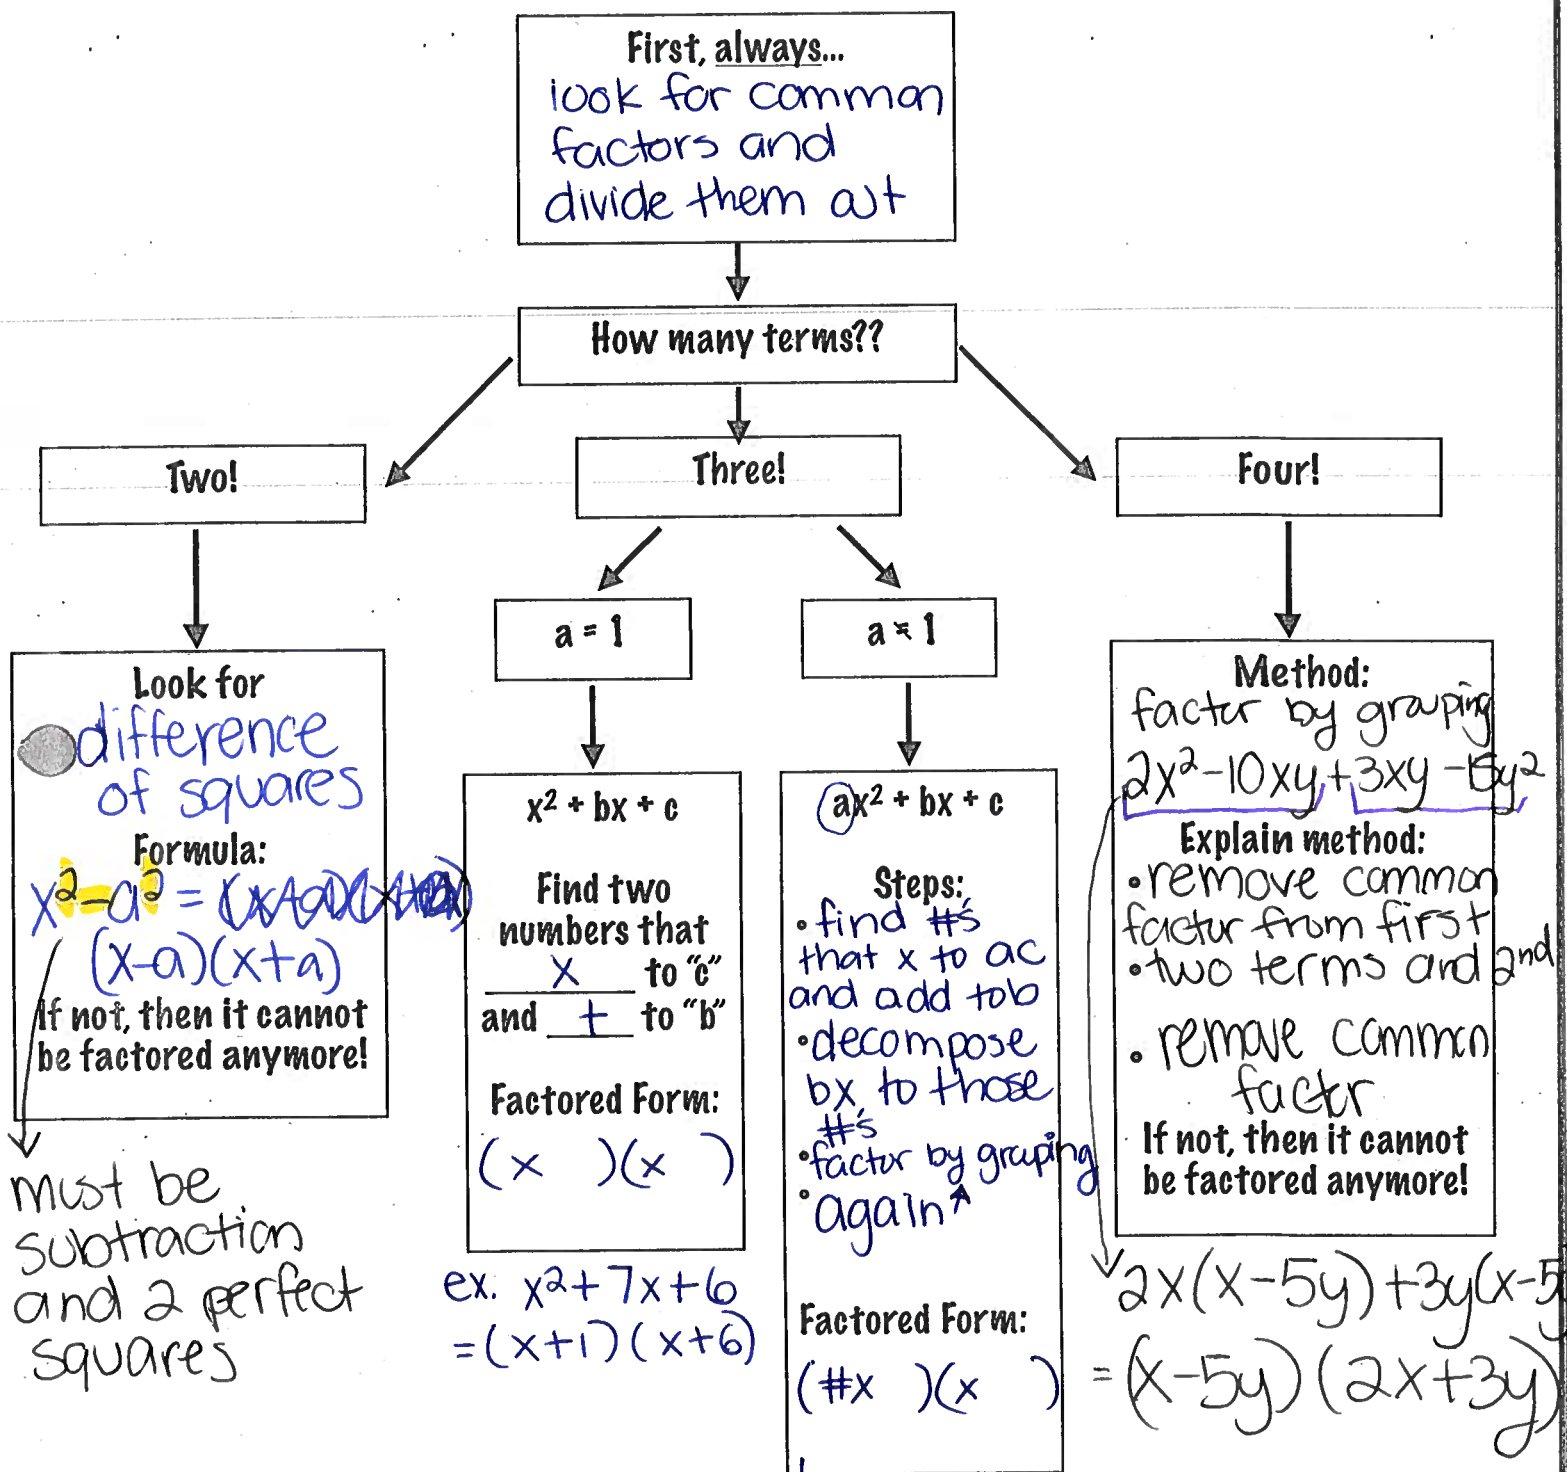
First, always...
look for common factors and divide them out

How many terms??

Two!

Look for
difference of squares
Formula:
$x^2-a^2 = $ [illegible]
$(x-a)(x+a)$
If not, then it cannot be factored anymore!

must be subtraction and 2 perfect squares

Three!

a = 1

$x^2 + bx + c$

Find two numbers that
x to "c"
and + to "b"

Factored Form:
$(x \quad )(x \quad )$

ex. $x^2+7x+6$
$=(x+1)(x+6)$

a ≠ 1

$ax^2 + bx + c$

Steps:
• find #'s that x to ac and add to b
• decompose bx to those #'s
• factor by grouping
• again

Factored Form:
$(\#x \quad )(x \quad )$

Four!

Method:
factor by grouping
$2x^2-10xy+3xy-15y^2$
Explain method:
• remove common factor from first
• two terms and 2nd
• remove common factor
If not, then it cannot be factored anymore!

$2x(x-5y)+3y(x-5$
$=(x-5y)(2x+3y)$